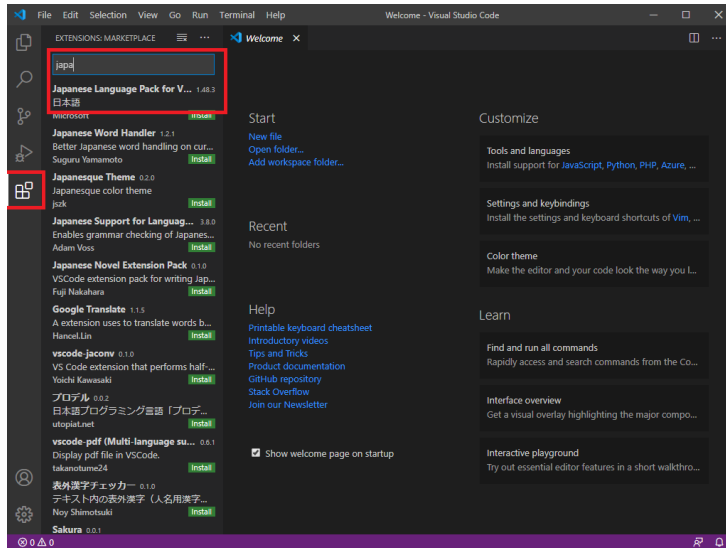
File Edit Selection View Go Run Terminal Help
Welcome - Visual Studio Code

EXTENSIONS: MARKETPLACE

japa

Japanese Language Pack for V... 1.48.3
日本語
Microsoft Install

Japanese Word Handler 1.2.1
Better Japanese word handling on cur...
Suguru Yamamoto Install

Japanesque Theme 0.2.0
Japanesque color theme
jszk Install

Japanese Support for Languag... 3.8.0
Enables grammar checking of Japanes...
Adam Voss Install

Japanese Novel Extension Pack 0.1.0
VSCode extension pack for writing Jap...
Fuji Nakahara Install

Google Translate 1.1.5
A extension uses to translate words b...
Hancel.Lin Install

vscode-jaconv 0.1.0
VS Code extension that performs half-...
Yoichi Kawasaki Install

プロデル 0.0.2
日本語プログラミング言語「プロデ...
utopiat.net Install

vscode-pdf (Multi-language su... 0.6.1
Display pdf file in VSCode.
takanotume24 Install

表外漢字チェッカー 0.1.0
テキスト内の表外漢字（人名用漢字...
Noy Shimotsuki Install

Sakura 0.0.1

Welcome ×

Start
New file
Open folder...
Add workspace folder...

Recent
No recent folders

Help
Printable keyboard cheatsheet
Introductory videos
Tips and Tricks
Product documentation
GitHub repository
Stack Overflow
Join our Newsletter

Show welcome page on startup

Customize

Tools and languages
Install support for JavaScript, Python, PHP, Azure, ...

Settings and keybindings
Install the settings and keyboard shortcuts of Vim, ...

Color theme
Make the editor and your code look the way you l...

Learn

Find and run all commands
Rapidly access and search commands from the Co...

Interface overview
Get a visual overlay highlighting the major compo...

Interactive playground
Try out essential editor features in a short walkthro...

⊗ 0 ⚠ 0